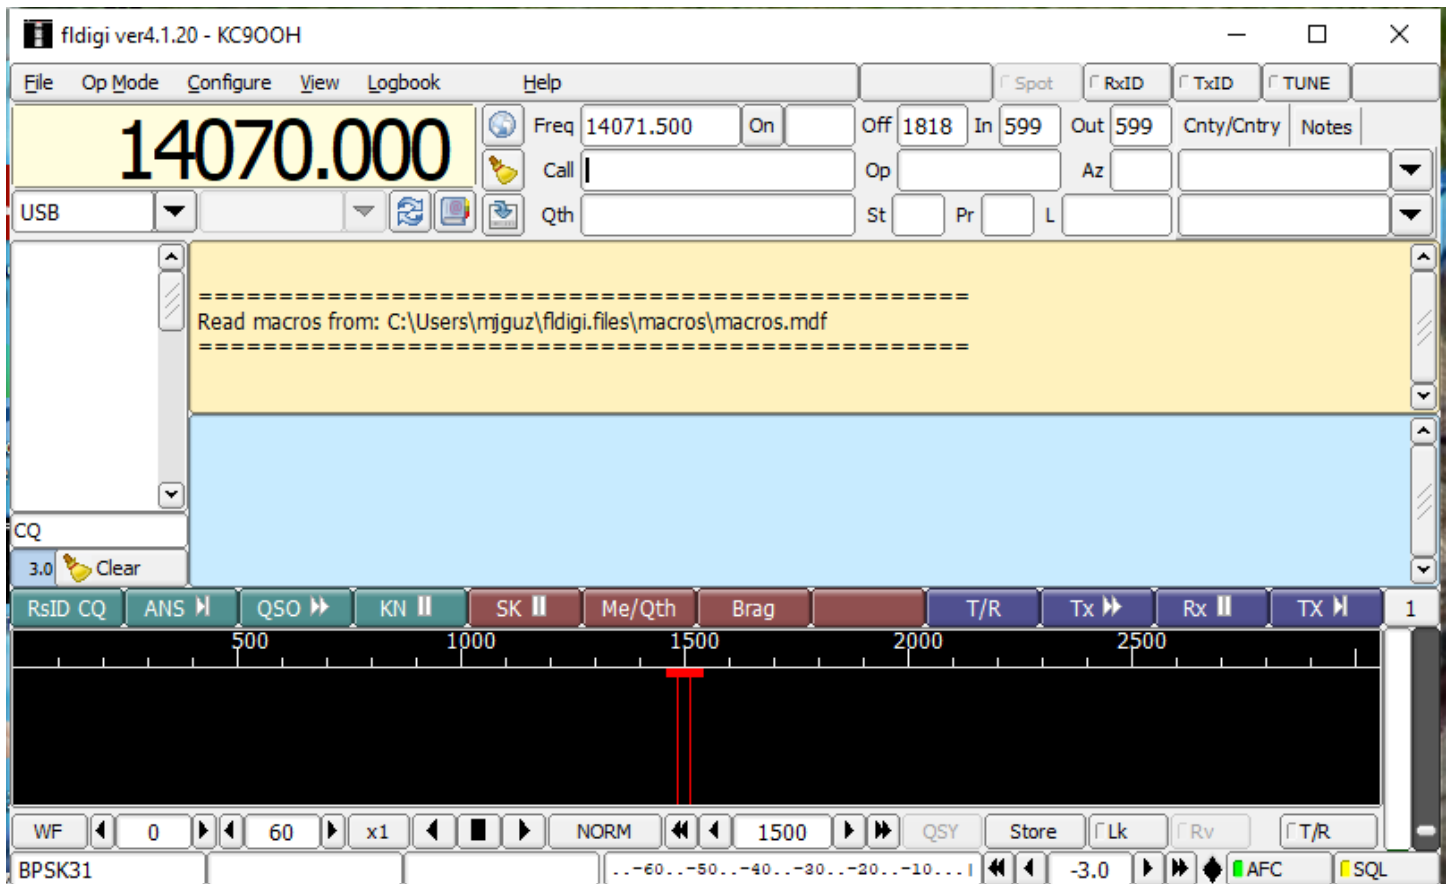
fldigi ver4.1.20 - KC9OOH

File Op Mode Configure View Logbook Help

Spot RxID TxID TUNE

14070.000

Freq 14071.500 On Off 1818 In 599 Out 599 Cnty/Cntry Notes

Call Op Az

USB

Qth St Pr L

=================================================
Read macros from: C:\Users\mjguz\fldigi.files\macros\macros.mdf
=================================================

CQ

3.0 Clear

RsID CQ ANS QSO KN SK Me/Qth Brag T/R Tx Rx TX 1

500 1000 1500 2000 2500

WF 0 60 x1 NORM 1500 QSY Store Lk Rv T/R

BPSK31 ..-60..-50..-40..-30..-20..-10... -3.0 AFC SQL